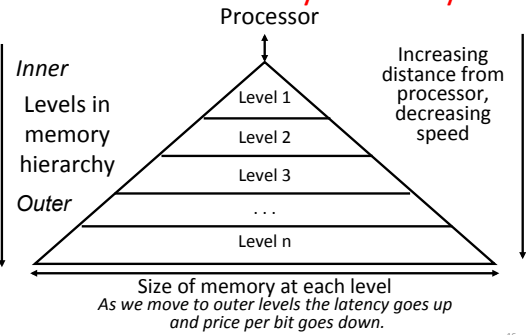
Processor

Inner

Levels in memory hierarchy

Outer

Level 1

Level 2

Level 3

. . .

Level n

Increasing distance from processor, decreasing speed

Size of memory at each level

As we move to outer levels the latency goes up and price per bit goes down.